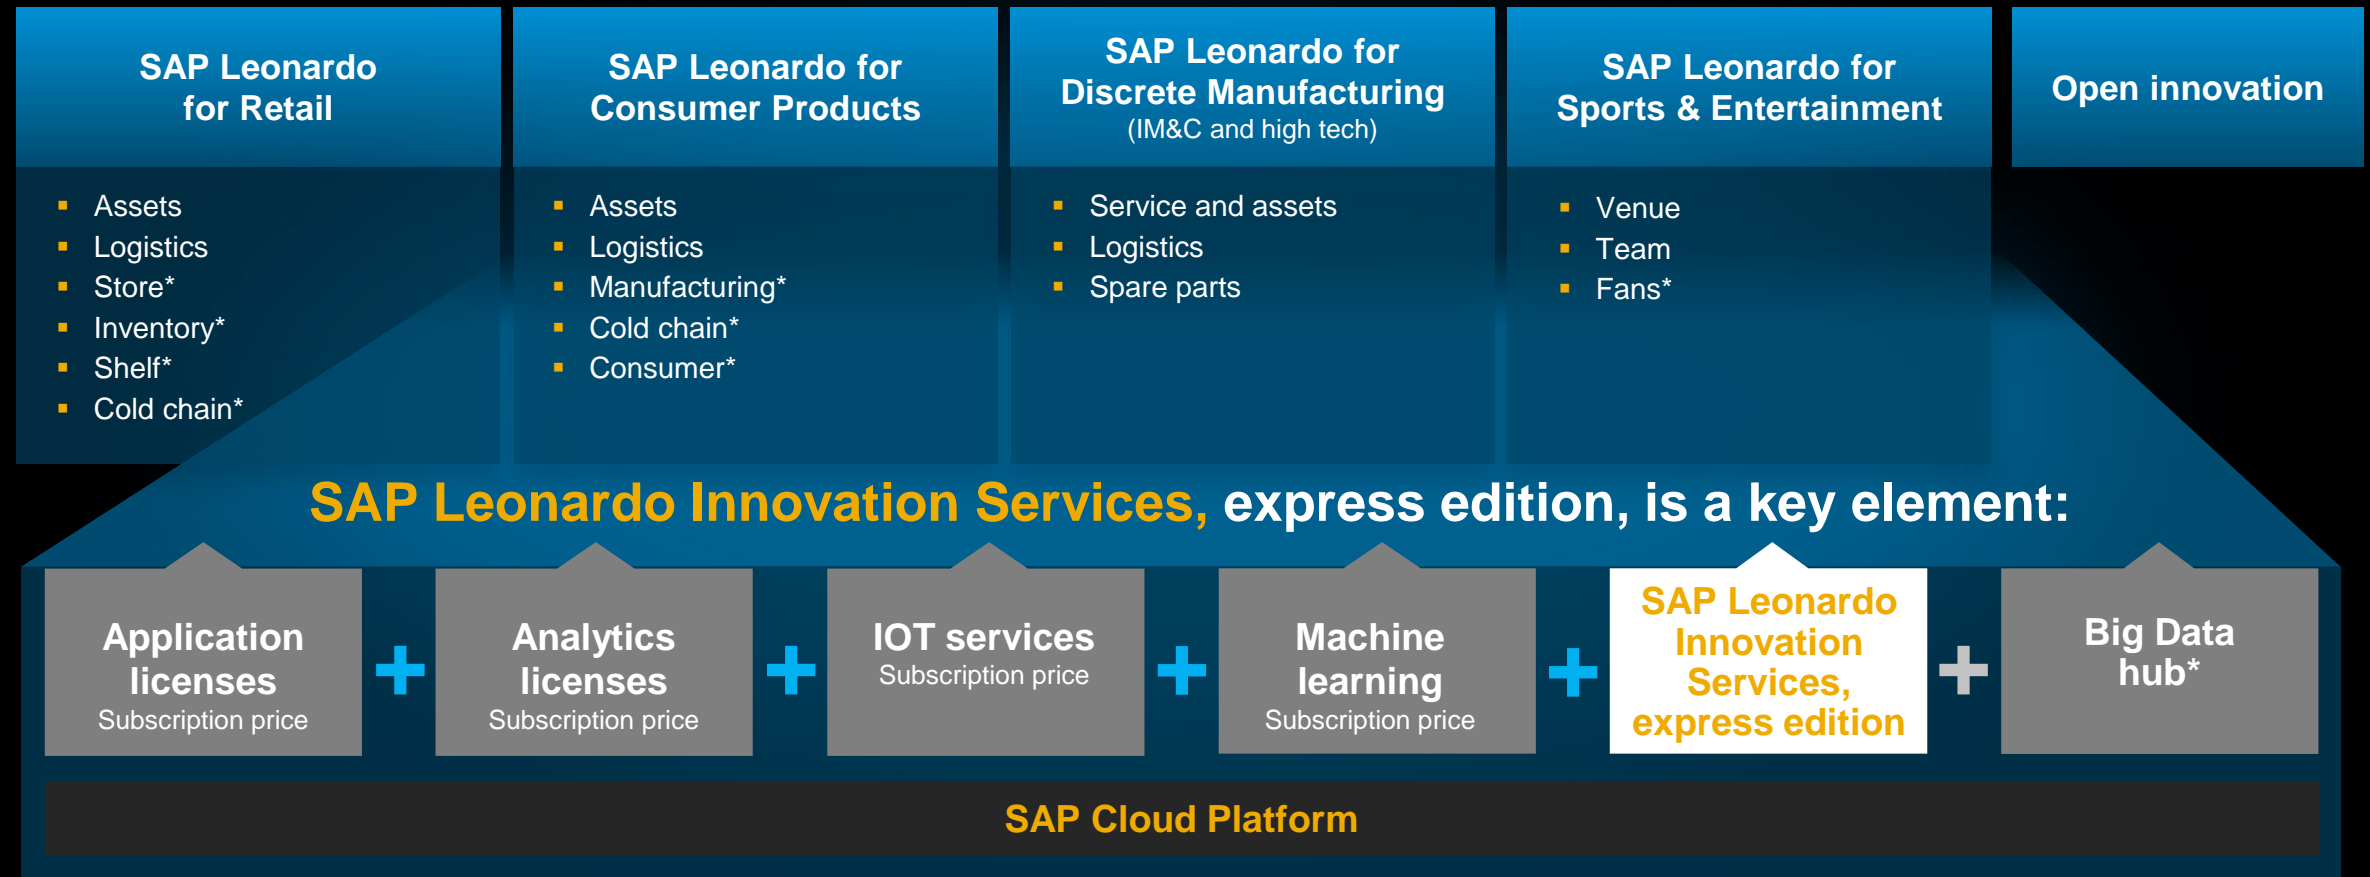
SAP Leonardo for Retail

- Assets
- Logistics
- Store*
- Inventory*
- Shelf*
- Cold chain*

SAP Leonardo for Consumer Products

- Assets
- Logistics
- Manufacturing*
- Cold chain*
- Consumer*

SAP Leonardo for Discrete Manufacturing
(IM&C and high tech)

- Service and assets
- Logistics
- Spare parts

SAP Leonardo for Sports & Entertainment

- Venue
- Team
- Fans*

Open innovation

SAP Leonardo Innovation Services, express edition, is a key element:

Application licenses
Subscription price

+

Analytics licenses
Subscription price

+

IOT services
Subscription price

+

Machine learning
Subscription price

+

SAP Leonardo Innovation Services, express edition

+

Big Data hub*

SAP Cloud Platform